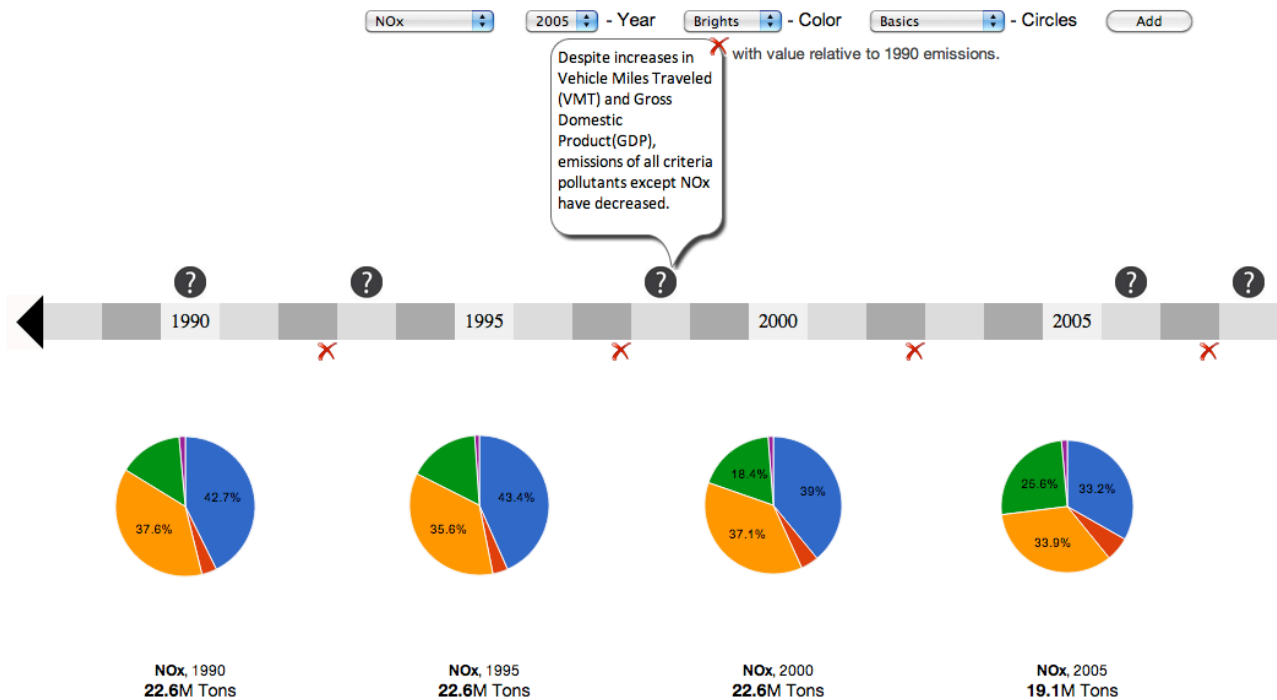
NOx
2005 - Year
Brights - Color
Basics - Circles
Add

with value relative to 1990 emissions.

Despite increases in Vehicle Miles Traveled (VMT) and Gross Domestic Product(GDP), emissions of all criteria pollutants except NOx have decreased.

?
?
?
?
?

1990
1995
2000
2005

42.7%
37.6%

43.4%
35.6%

18.4%
39%
37.1%

25.6%
33.2%
33.9%

**NOx**, 1990
**22.6**M Tons

**NOx**, 1995
**22.6**M Tons

**NOx**, 2000
**22.6**M Tons

**NOx**, 2005
**19.1**M Tons